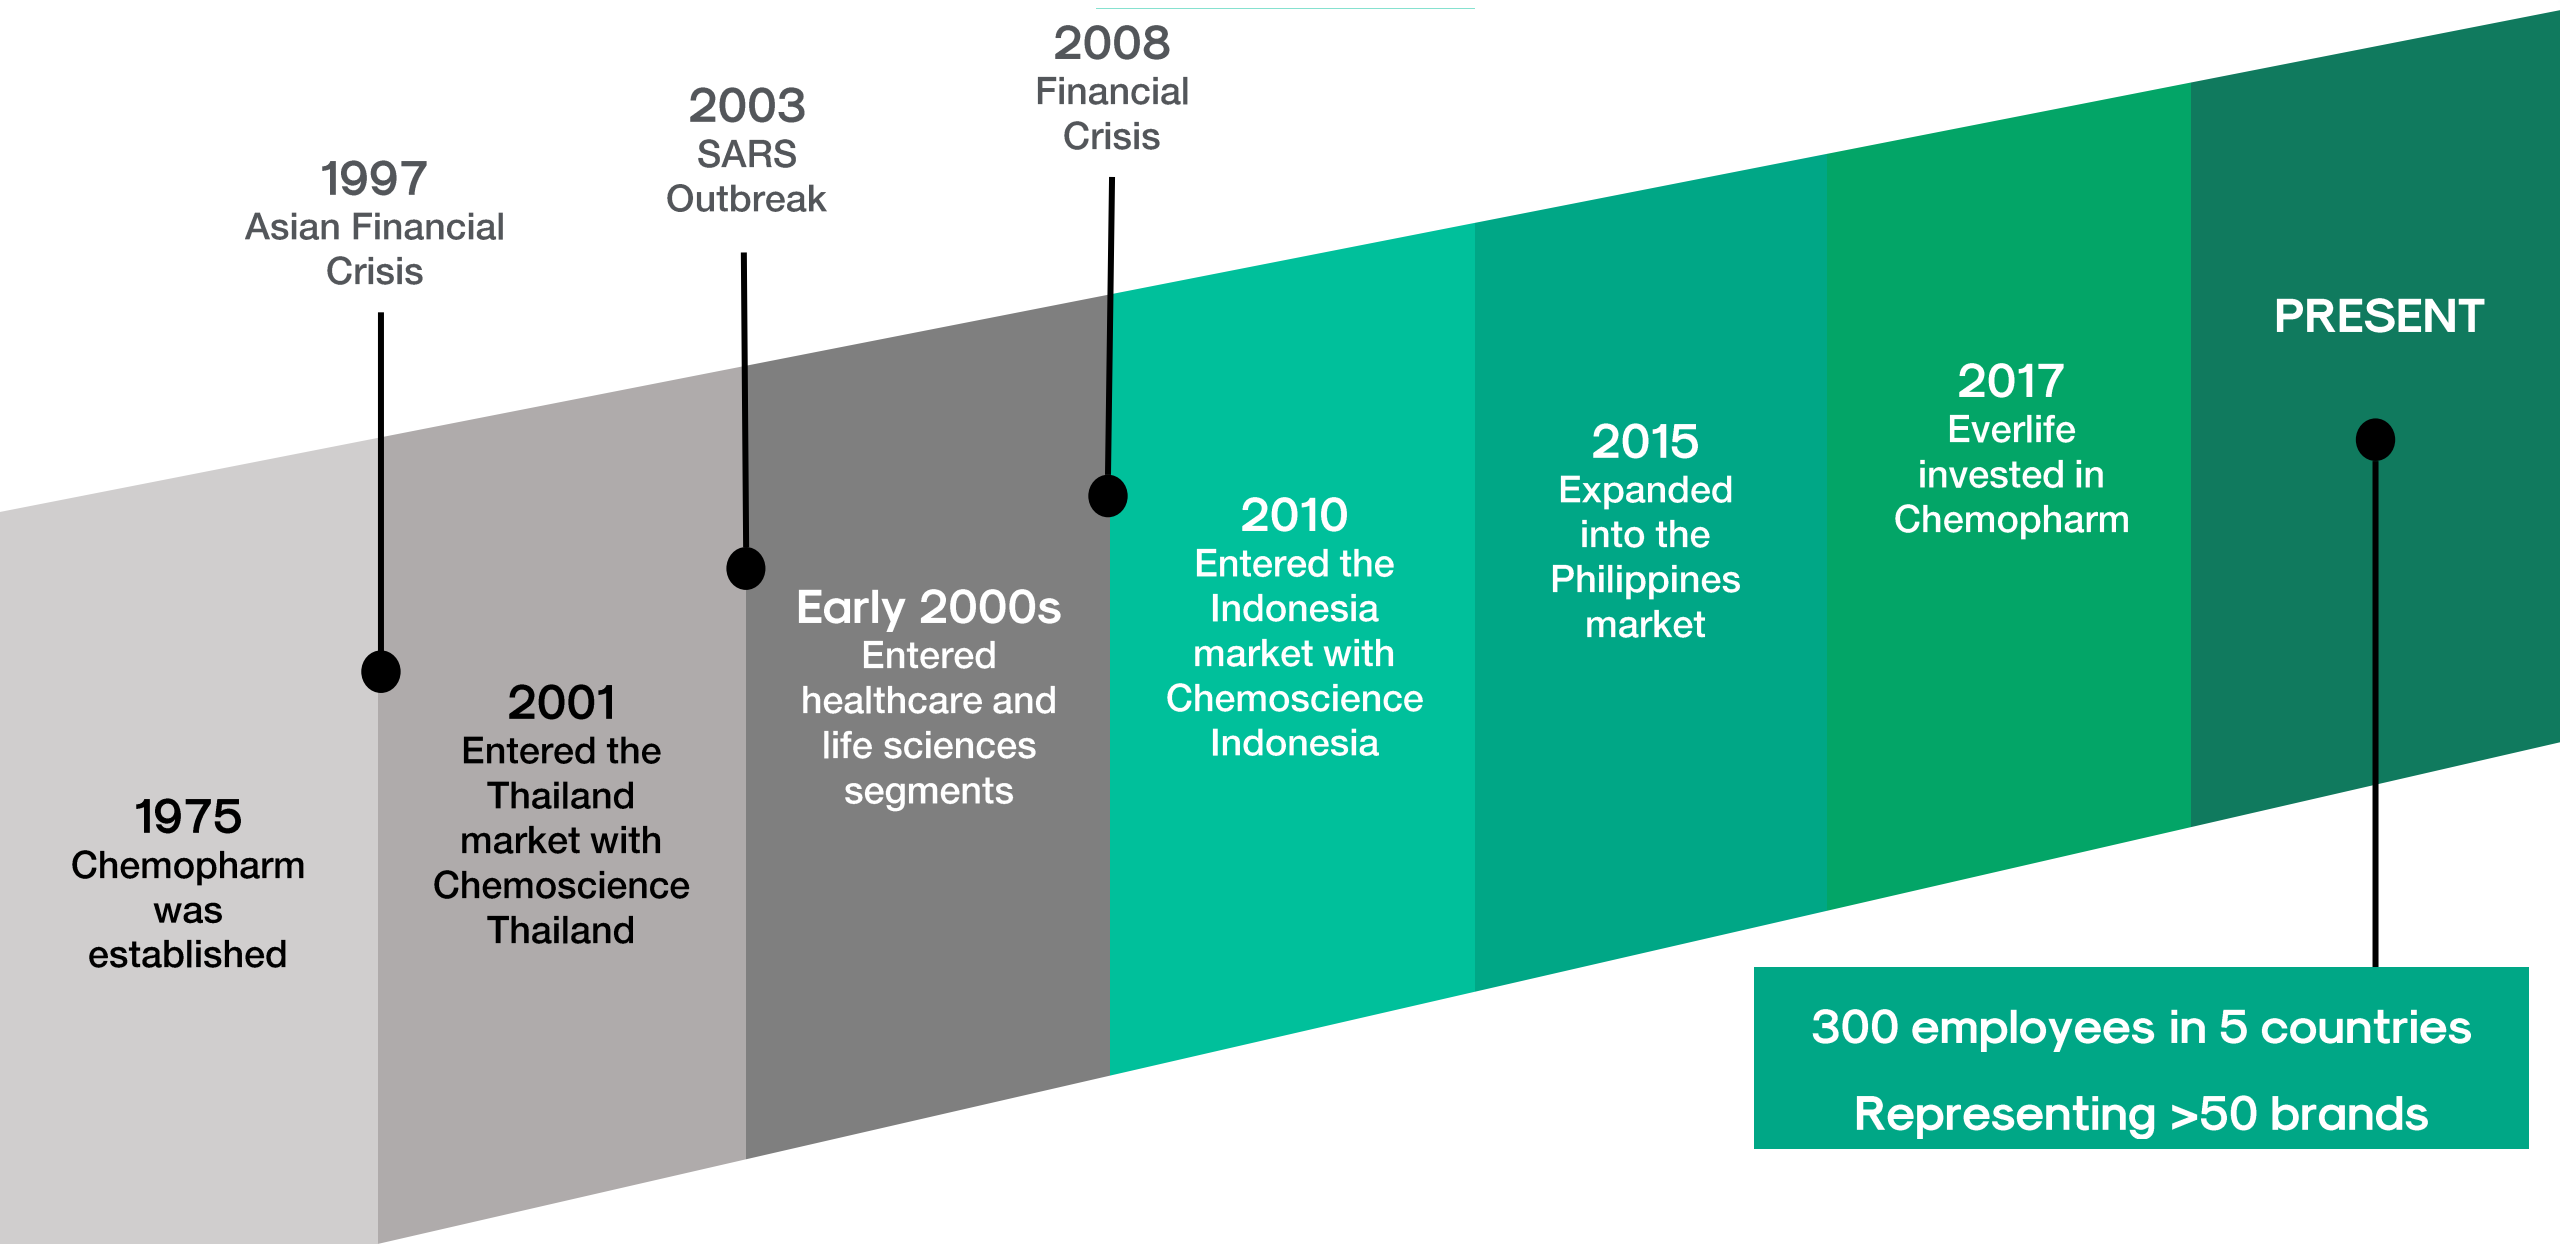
2008
Financial Crisis

2003
SARS Outbreak

1997
Asian Financial Crisis

1975
Chemopharm was established

2001
Entered the Thailand market with Chemoscience Thailand

Early 2000s
Entered healthcare and life sciences segments

2010
Entered the Indonesia market with Chemoscience Indonesia

2015
Expanded into the Philippines market

2017
Everlife invested in Chemopharm

PRESENT

300 employees in 5 countries

Representing >50 brands